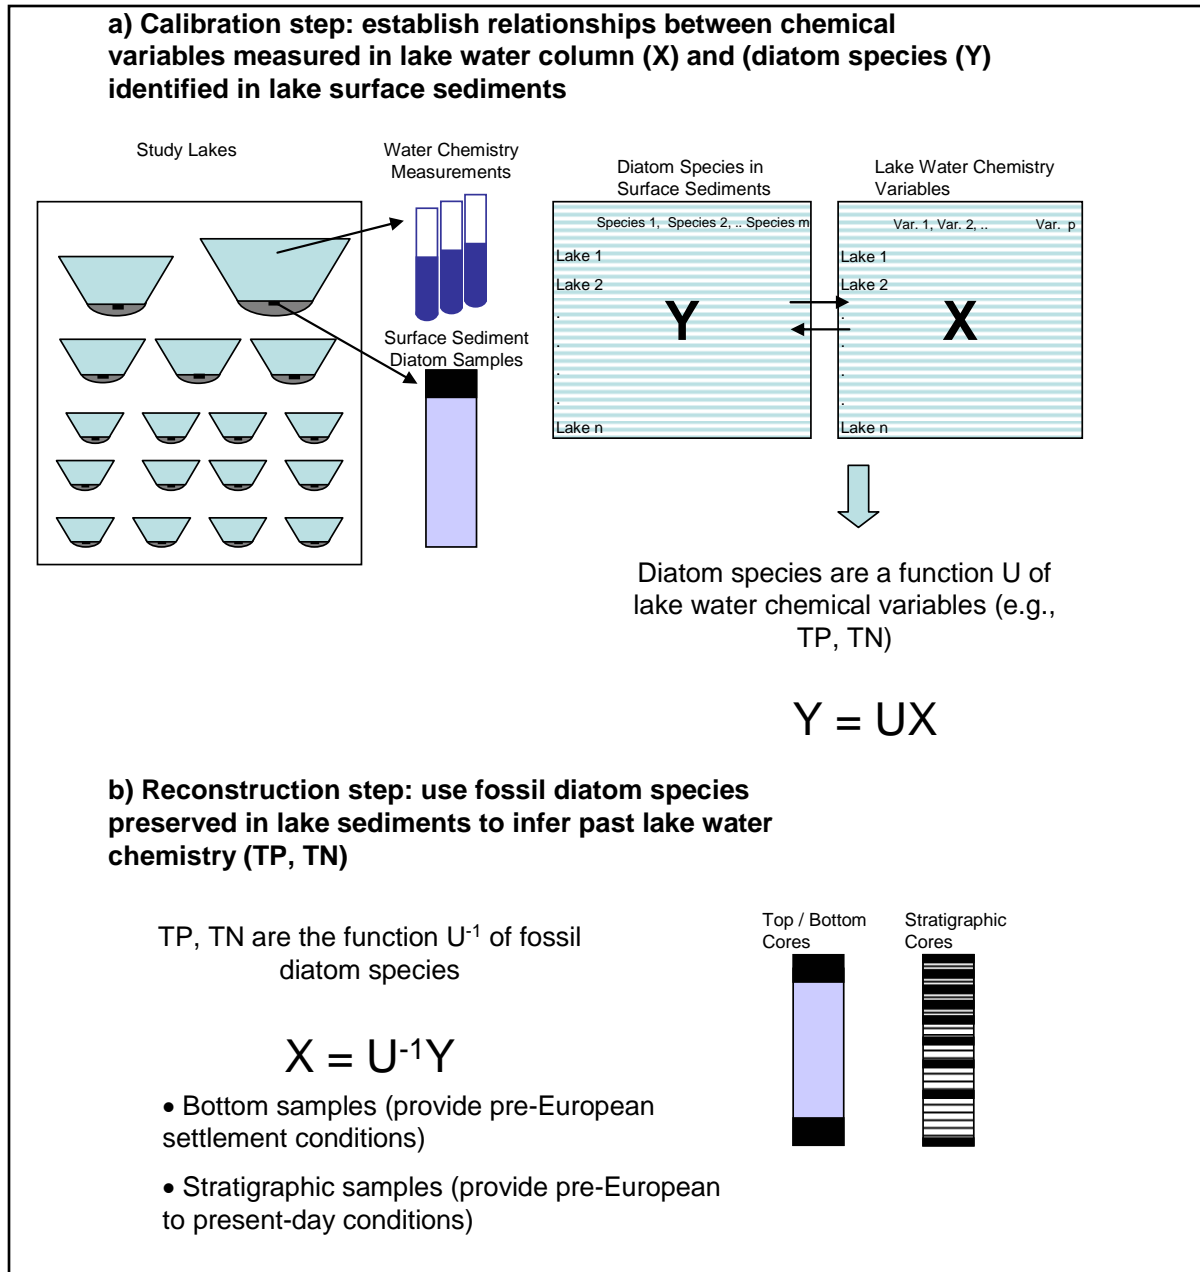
a) Calibration step: establish relationships between chemical variables measured in lake water column (X) and (diatom species (Y) identified in lake surface sediments

Study Lakes

Water Chemistry Measurements

Surface Sediment Diatom Samples

Diatom Species in Surface Sediments

Species 1, Species 2, .. Species m

Lake 1
Lake 2
.
.
.
.
Lake n

Y

Lake Water Chemistry Variables

Var. 1, Var. 2, .. Var. p

Lake 1
Lake 2
.
.
.
.
Lake n

X

Diatom species are a function U of lake water chemical variables (e.g., TP, TN)

Y = UX

b) Reconstruction step: use fossil diatom species preserved in lake sediments to infer past lake water chemistry (TP, TN)

TP, TN are the function $U^{-1}$ of fossil diatom species

$X = U^{-1}Y$

• Bottom samples (provide pre-European settlement conditions)

• Stratigraphic samples (provide pre-European to present-day conditions)

Top / Bottom Cores

Stratigraphic Cores